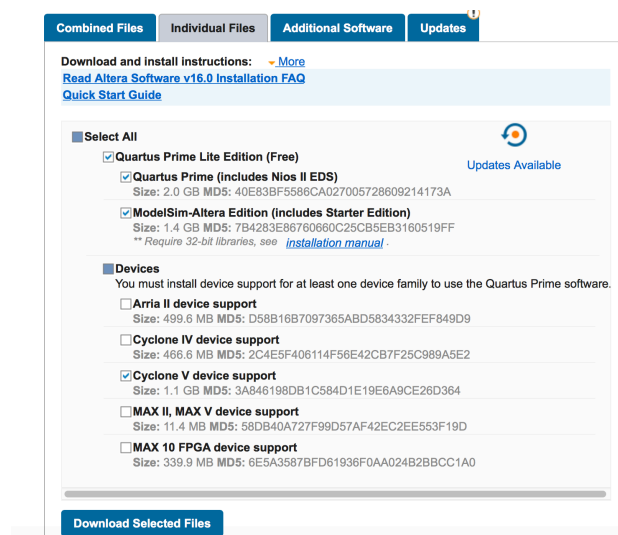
Combined Files | Individual Files | Additional Software | Updates

Download and install instructions: More
Read Altera Software v16.0 Installation FAQ
Quick Start Guide

Select All
Updates Available
Quartus Prime Lite Edition (Free)
Quartus Prime (includes Nios II EDS)
Size: 2.0 GB MD5: 40E83BF5586CA027005728609214173A
ModelSim-Altera Edition (includes Starter Edition)
Size: 1.4 GB MD5: 7B4283E86760660C25CB5EB3160519FF
** Require 32-bit libraries, see installation manual .

Devices
You must install device support for at least one device family to use the Quartus Prime software.
Arria II device support
Size: 499.6 MB MD5: D58B16B7097365ABD5834332FEF849D9
Cyclone IV device support
Size: 466.6 MB MD5: 2C4E5F406114F56E42CB7F25C989A5E2
Cyclone V device support
Size: 1.1 GB MD5: 3A846198DB1C584D1E19E6A9CE26D364
MAX II, MAX V device support
Size: 11.4 MB MD5: 58DB40A727F99D57AF42EC2EE553F19D
MAX 10 FPGA device support
Size: 339.9 MB MD5: 6E5A3587BFD61936F0AA024B2BBCC1A0

Download Selected Files